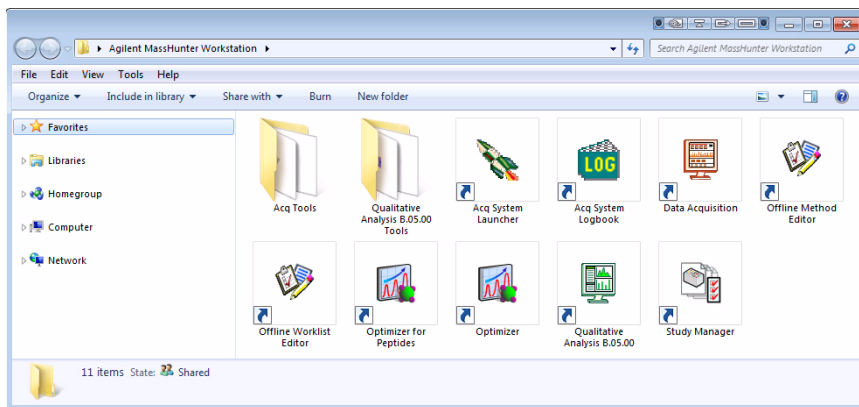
Agilent MassHunter Workstation

Search Agilent MassHunter Workstation

File Edit View Tools Help

Organize ▾ Include in library ▾ Share with ▾ Burn New folder

Favorites

Libraries

Homegroup

Computer

Network

Acq Tools

Qualitative Analysis B.05.00 Tools

Acq System Launcher

LOG

Acq System Logbook

Data Acquisition

Offline Method Editor

Offline Worklist Editor

Optimizer for Peptides

Optimizer

Qualitative Analysis B.05.00

Study Manager

11 items State: Shared